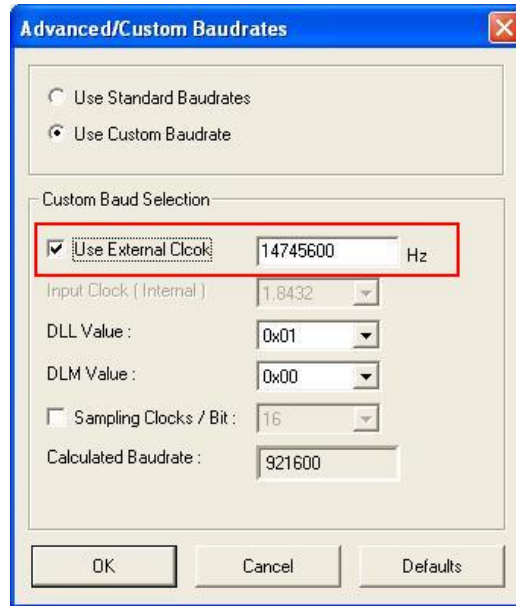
Advanced/Custom Baudrates

Use Standard Baudrates

Use Custom Baudrate

Custom Baud Selection

Use External Clcok 14745600 Hz

Input Clock ( Internal ) 1.8432

DLL Value : 0x01

DLM Value : 0x00

Sampling Clocks / Bit : 16

Calculated Baudrate : 921600

OK Cancel Defaults